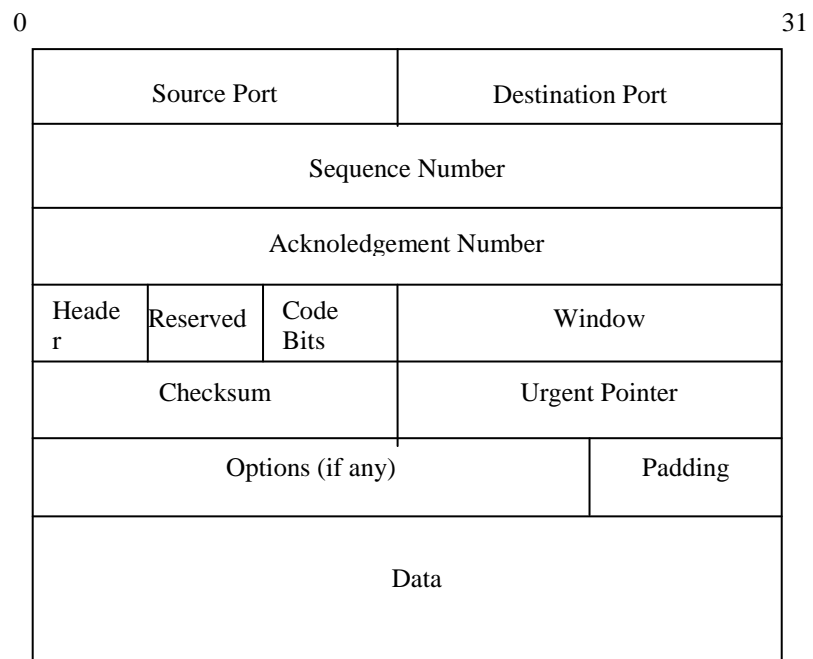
0 31

| Source Port | | | Destination Port | |
|---|---|---|---|---|
| Sequence Number | | | | |
| Acknoledgement Number | | | | |
| Header | Reserved | Code Bits | Window | |
| Checksum | | | Urgent Pointer | |
| Options (if any) | | | | Padding |
| Data | | | | |